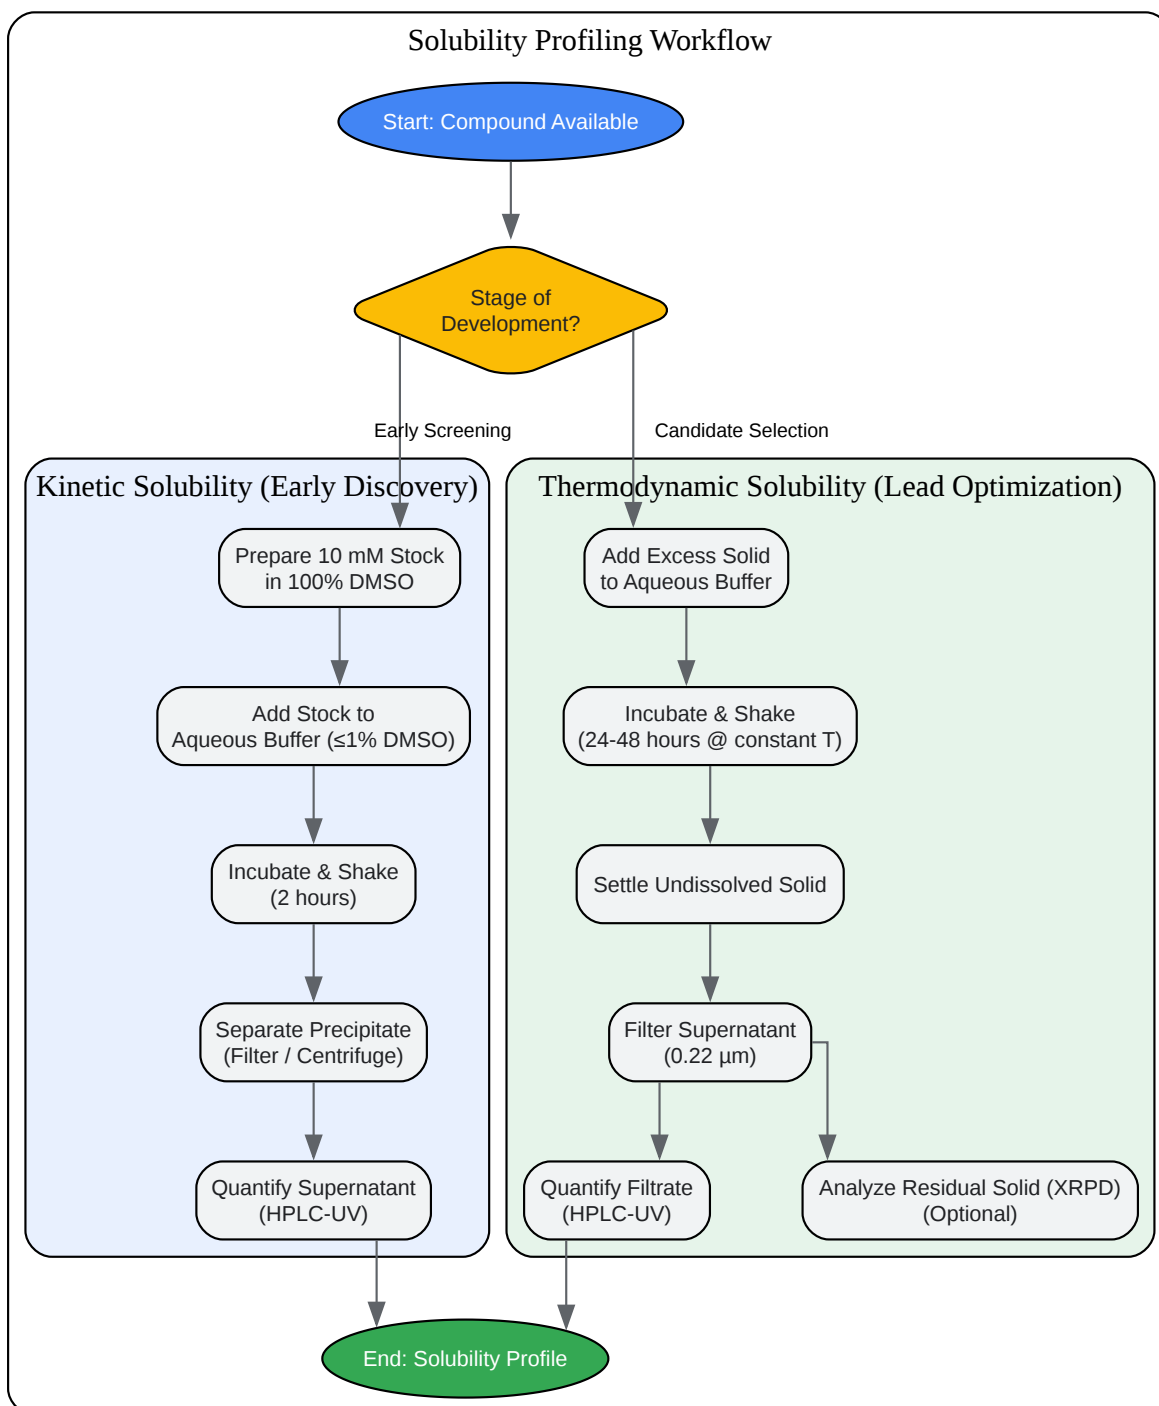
Solubility Profiling Workflow

Start: Compound Available

Stage of Development?

Early Screening

Candidate Selection

Kinetic Solubility (Early Discovery)

Prepare 10 mM Stock in 100% DMSO

Add Stock to Aqueous Buffer (≤1% DMSO)

Incubate & Shake (2 hours)

Separate Precipitate (Filter / Centrifuge)

Quantify Supernatant (HPLC-UV)

Thermodynamic Solubility (Lead Optimization)

Add Excess Solid to Aqueous Buffer

Incubate & Shake (24-48 hours @ constant T)

Settle Undissolved Solid

Filter Supernatant (0.22 µm)

Quantify Filtrate (HPLC-UV)

Analyze Residual Solid (XRPD) (Optional)

End: Solubility Profile